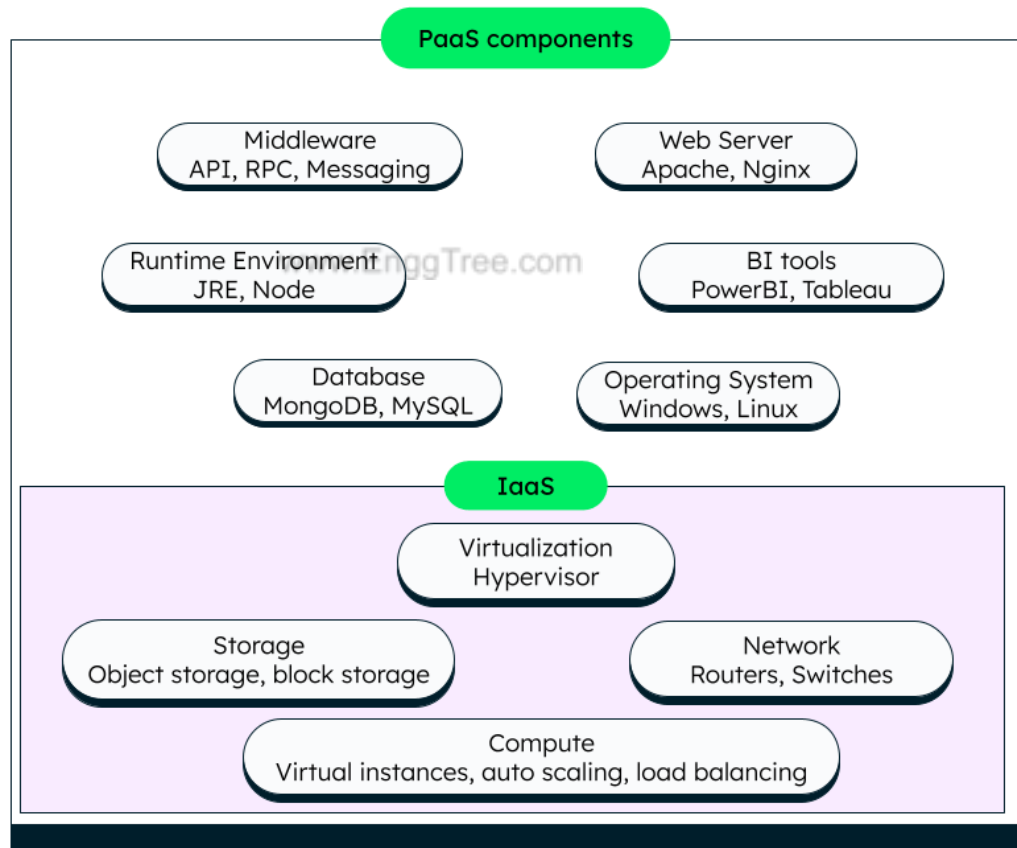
PaaS components

Middleware
API, RPC, Messaging

Web Server
Apache, Nginx

Runtime Environment
JRE, Node

www.EnggTree.com

BI tools
PowerBI, Tableau

Database
MongoDB, MySQL

Operating System
Windows, Linux

IaaS

Virtualization
Hypervisor

Storage
Object storage, block storage

Network
Routers, Switches

Compute
Virtual instances, auto scaling, load balancing